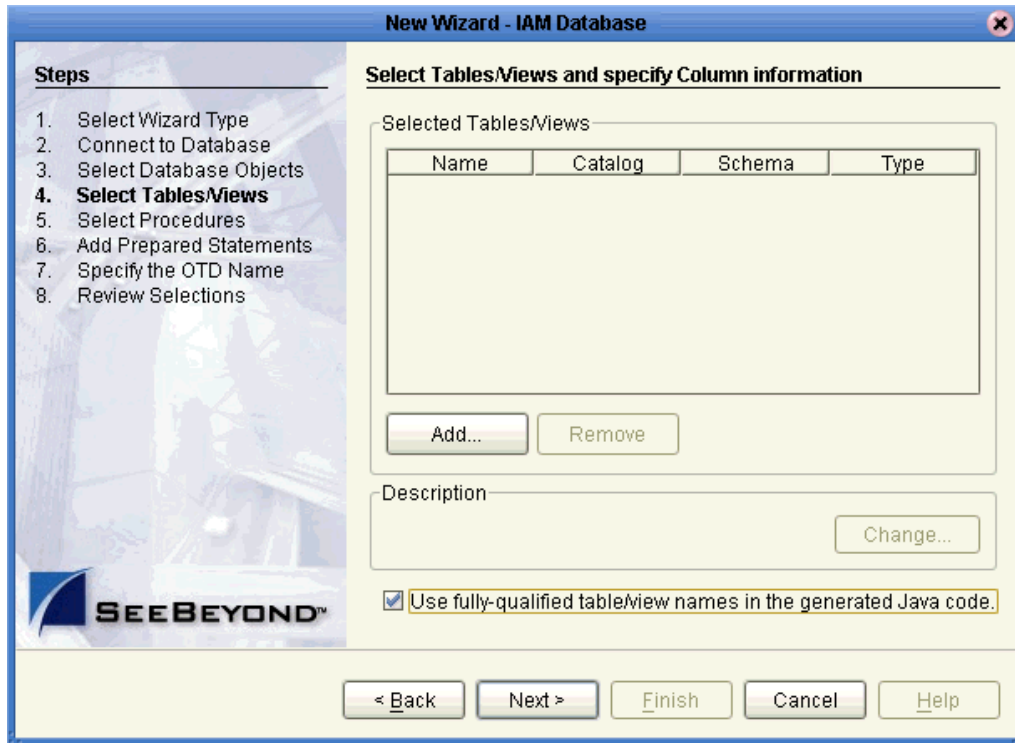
New Wizard - IAM Database

Steps

1. Select Wizard Type
2. Connect to Database
3. Select Database Objects
4. Select Tables/Views
5. Select Procedures
6. Add Prepared Statements
7. Specify the OTD Name
8. Review Selections

SEEBEYOND™

Select Tables/Views and specify Column information

Selected Tables/Views

| Name | Catalog | Schema | Type |
|---|---|---|---|

Add... Remove

Description

Change...

Use fully-qualified table/view names in the generated Java code.

< Back Next > Finish Cancel Help